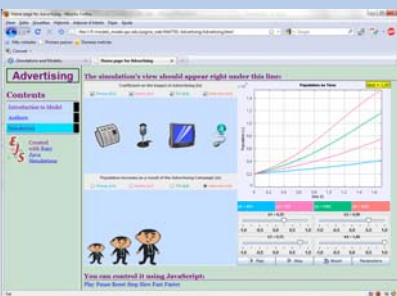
Advertising

The simulation's view should appear right under this line:

Contents

Introduction to Model

Authors

Simulation

Created with Easy Java Simulations

Population vs Time

You can control it using Javascript:

Play Pause Reset Step Slow Fast Faster